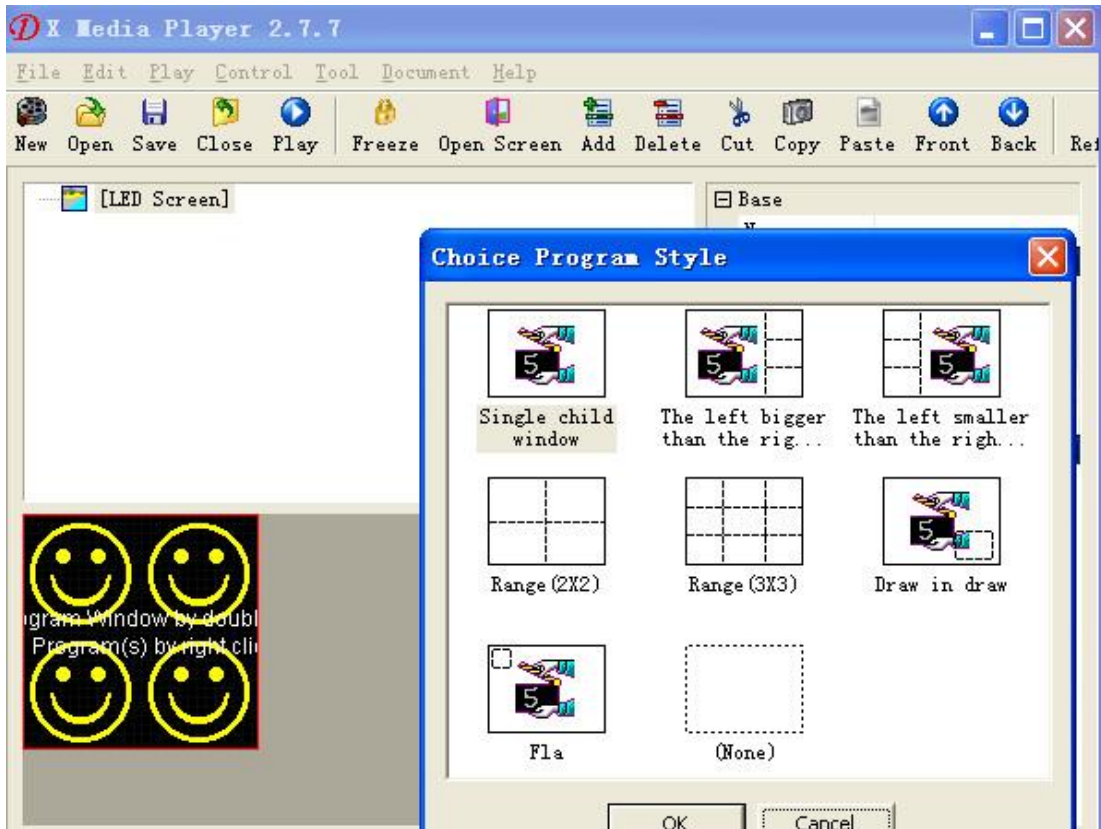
X Media Player 2.7.7

File Edit Play Control Tool Document Help

New Open Save Close Play Freeze Open Screen Add Delete Cut Copy Paste Front Back Ref

[LED Screen]

Base

Choice Program Style

Single child window

The left bigger than the rig...

The left smaller than the righ...

Range(2X2)

Range(3X3)

Draw in draw

Fla

(None)

OK

Cancel

gram Window by doubl
Program(s) by right cli